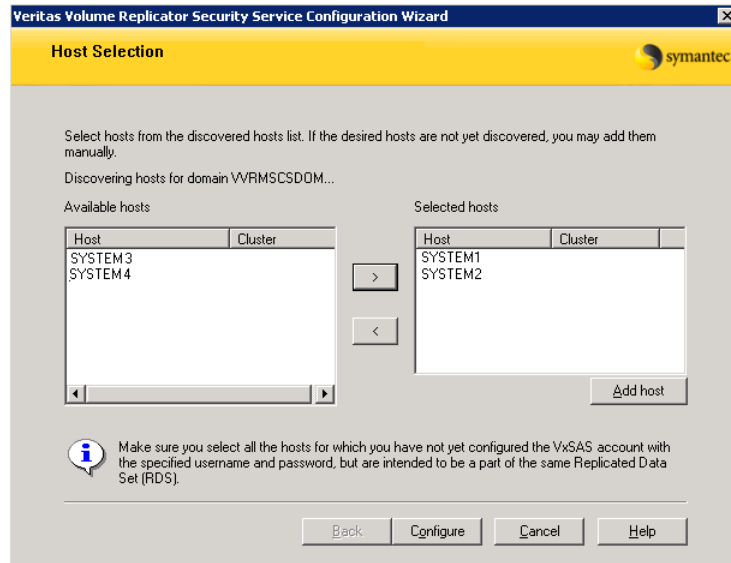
Veritas Volume Replicator Security Service Configuration Wizard

Host Selection

symantec

Select hosts from the discovered hosts list. If the desired hosts are not yet discovered, you may add them manually.

Discovering hosts for domain VVRMSCSDOM...

Available hosts

| Host | Cluster |
|---|---|
| SYSTEM3 | |
| SYSTEM4 | |

>

<

Selected hosts

| Host | Cluster |
|---|---|
| SYSTEM1 | |
| SYSTEM2 | |

Add host

Make sure you select all the hosts for which you have not yet configured the VxSAS account with the specified username and password, but are intended to be a part of the same Replicated Data Set (RDS).

Back Configure Cancel Help